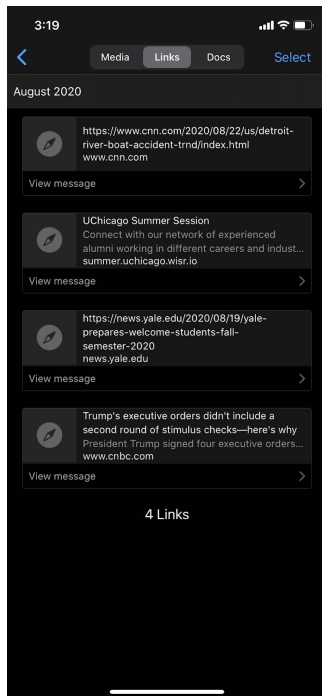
3:19

Media Links Docs Select

August 2020

https://www.cnn.com/2020/08/22/us/detroit-river-boat-accident-trnd/index.html
www.cnn.com
View message

UChicago Summer Session
Connect with our network of experienced alumni working in different careers and indust...
summer.uchicago.wisr.io
View message

https://news.yale.edu/2020/08/19/yale-prepares-welcome-students-fall-semester-2020
news.yale.edu
View message

Trump's executive orders didn't include a second round of stimulus checks—here's why
President Trump signed four executive orders...
www.cnbc.com
View message

4 Links